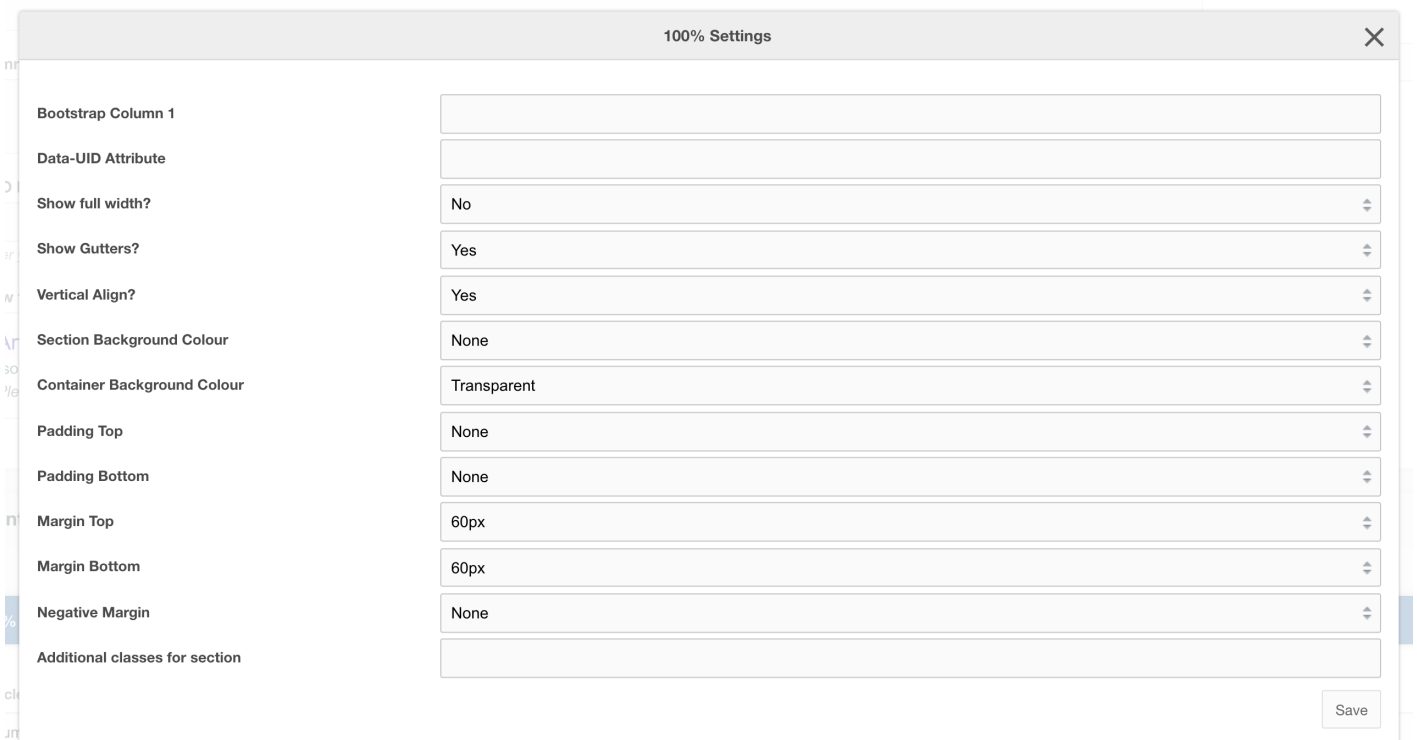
100% Settings

×

Bootstrap Column 1

Data-UID Attribute

Show full width?
No

Show Gutters?
Yes

Vertical Align?
Yes

Section Background Colour
None

Container Background Colour
Transparent

Padding Top
None

Padding Bottom
None

Margin Top
60px

Margin Bottom
60px

Negative Margin
None

Additional classes for section

Save